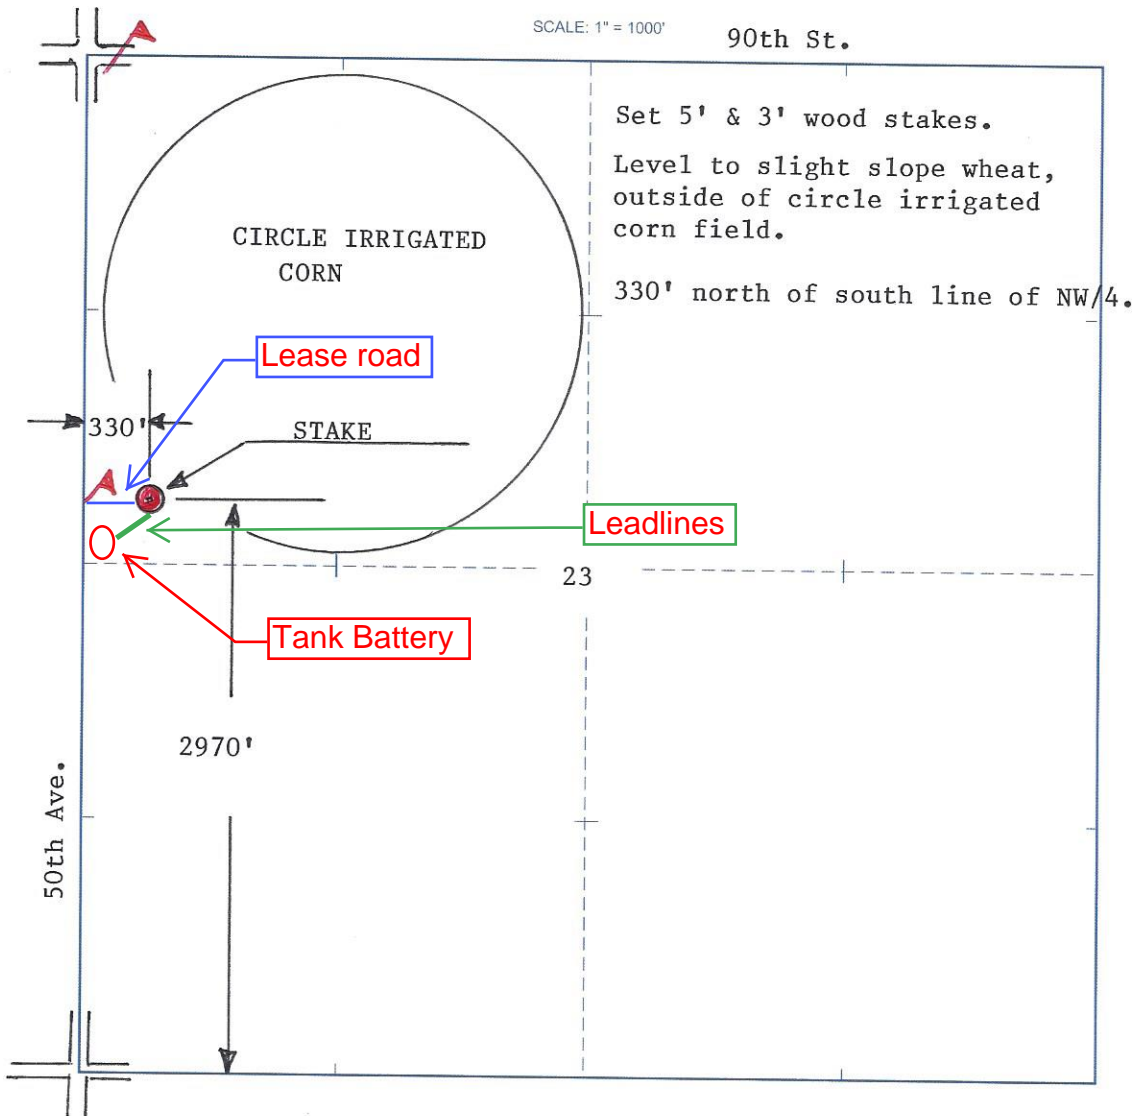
SCALE: 1" = 1000'

90th St.

Set 5' & 3' wood stakes.

Level to slight slope wheat, outside of circle irrigated corn field.

330' north of south line of NW/4.

CIRCLE IRRIGATED CORN

Lease road

330'

STAKE

Leadlines

23

Tank Battery

2970'

50th Ave.